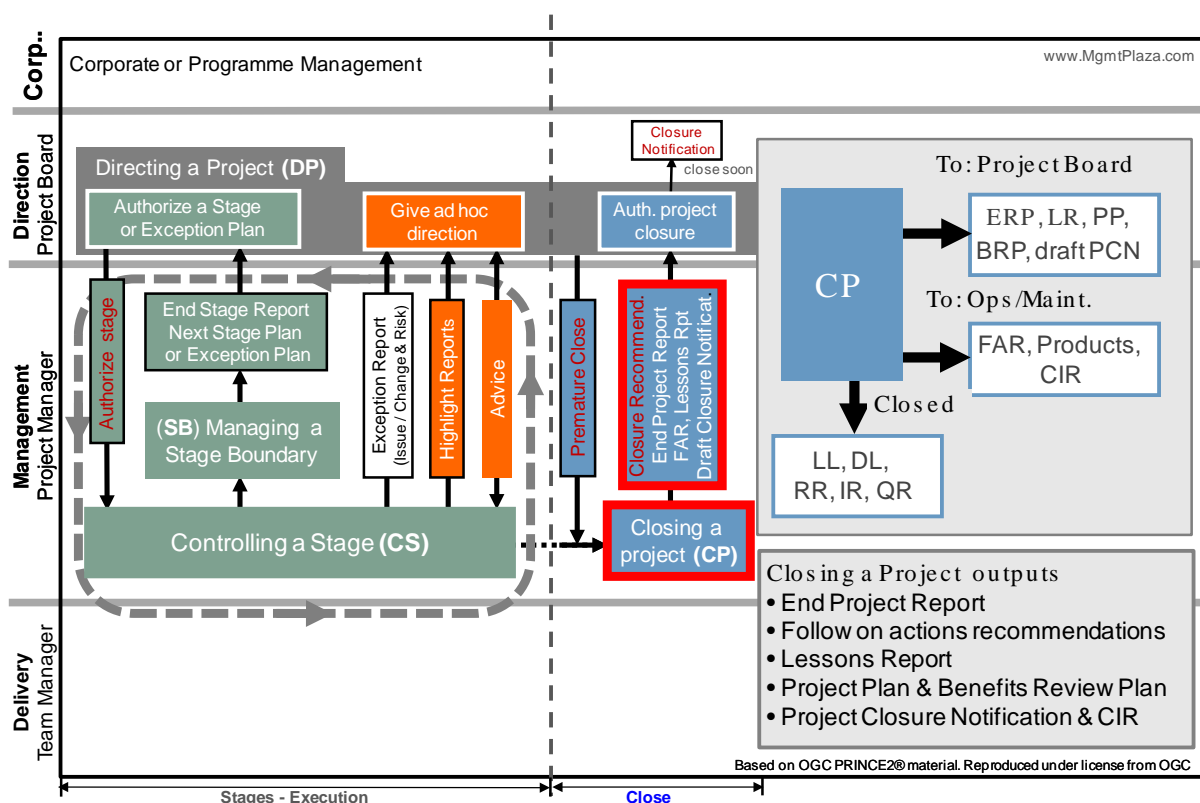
Corp.

Corporate or Programme Management

www.MgmtPlaza.com

Direction
Project Board

Directing a Project (DP)

Authorize a Stage or Exception Plan

Give ad hoc direction

Closure Notification

close soon

Auth. project closure

To: Project Board

CP

ERP, LR, PP, BRP, draft PCN

To: Ops/Maint.

FAR, Products, CIR

Closed

LL, DL, RR, IR, QR

Management
Project Manager

Authorize stage

End Stage Report
Next Stage Plan
or Exception Plan

(SB) Managing a Stage Boundary

Exception Report (Issue / Change & Risk)

Highlight Reports

Advice

Premature Close

Closure Recommend.
End Project Report
FAR, Lessons Rpt
Draft Closure Notificat.

Controlling a Stage (CS)

Closing a project (CP)

Closing a Project outputs
• End Project Report
• Follow on actions recommendations
• Lessons Report
• Project Plan & Benefits Review Plan
• Project Closure Notification & CIR

Delivery
Team Manager

Based on OGC PRINCE2® material. Reproduced under license from OGC

Stages - Execution

Close